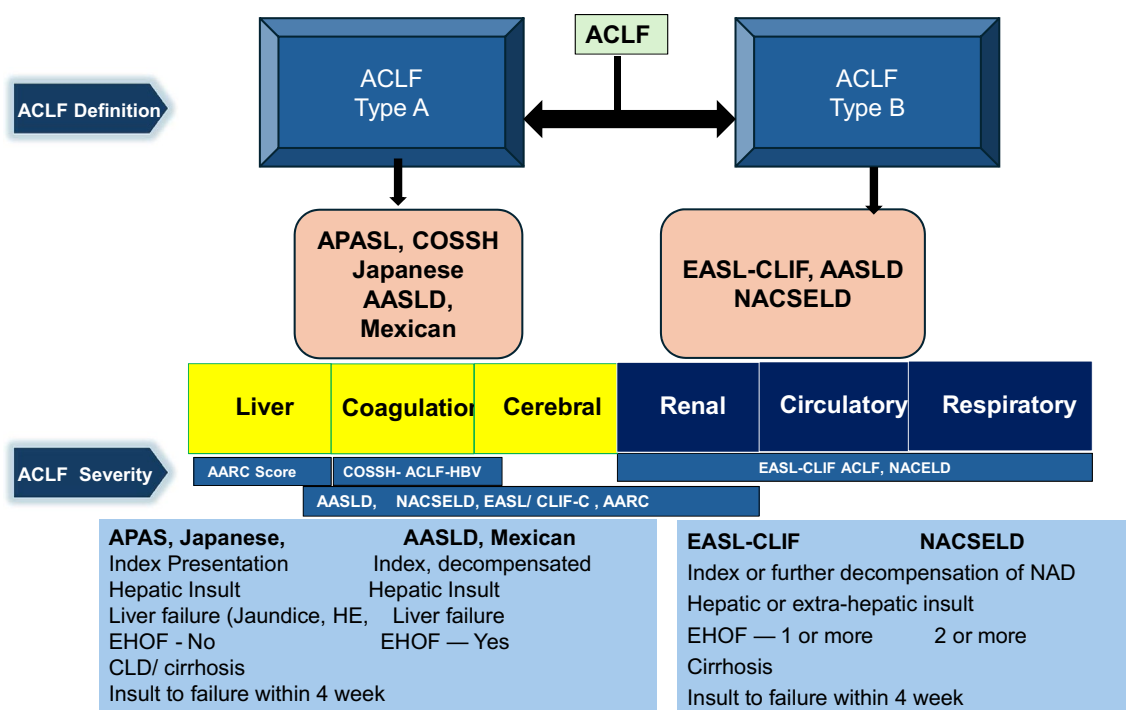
ACLF

ACLF Definition

ACLF Type A

ACLF Type B

APASL, COSSH Japanese AASLD, Mexican

EASL-CLIF, AASLD NACSELD

| Liver | Coagulatio | Cerebral | Renal | Circulatory | Respiratory |
|---|---|---|---|---|---|

ACLF Severity

AARC Score

COSSH- ACLF-HBV

EASL-CLIF ACLF, NACELD

AASLD, NACSELD, EASL/ CLIF-C , AARC

APAS, Japanese, AASLD, Mexican
Index Presentation Index, decompensated
Hepatic Insult Hepatic Insult
Liver failure (Jaundice, HE, Liver failure
EHOF - No EHOF — Yes
CLD/ cirrhosis
Insult to failure within 4 week

EASL-CLIF NACSELD
Index or further decompensation of NAD
Hepatic or extra-hepatic insult
EHOF — 1 or more 2 or more
Cirrhosis
Insult to failure within 4 week